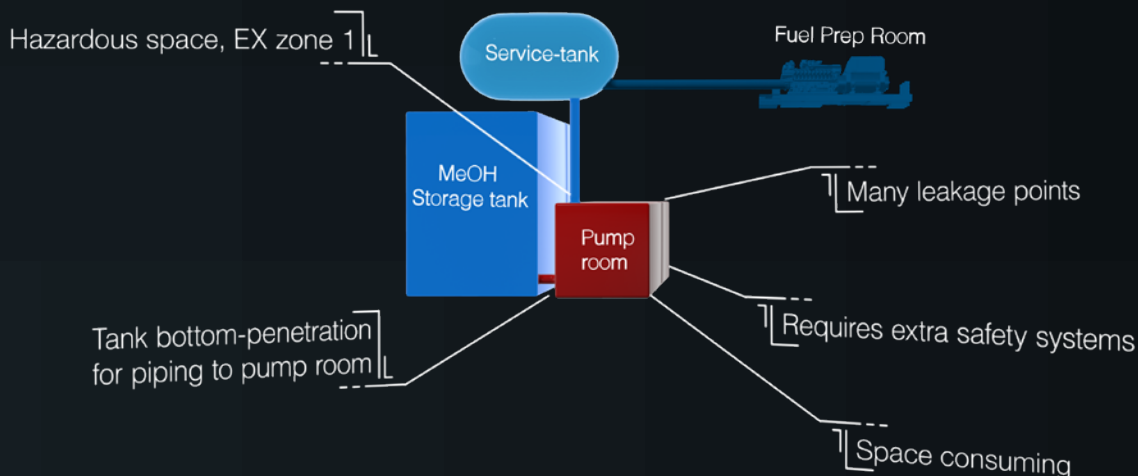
Hazardous space, EX zone 1

Service-tank

Fuel Prep Room

MeOH
Storage tank

Pump
room

Many leakage points

Tank bottom-penetration
for piping to pump room

Requires extra safety systems

Space consuming